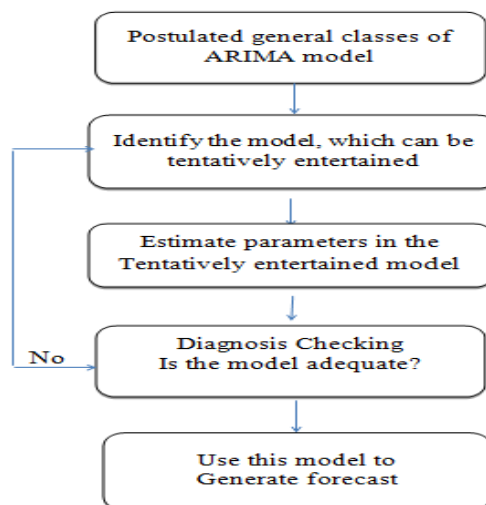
Postulated general classes of ARIMA model

Identify the model, which can be tentatively entertained

Estimate parameters in the Tentatively entertained model

No

Diagnosis Checking
Is the model adequate?

Use this model to Generate forecast